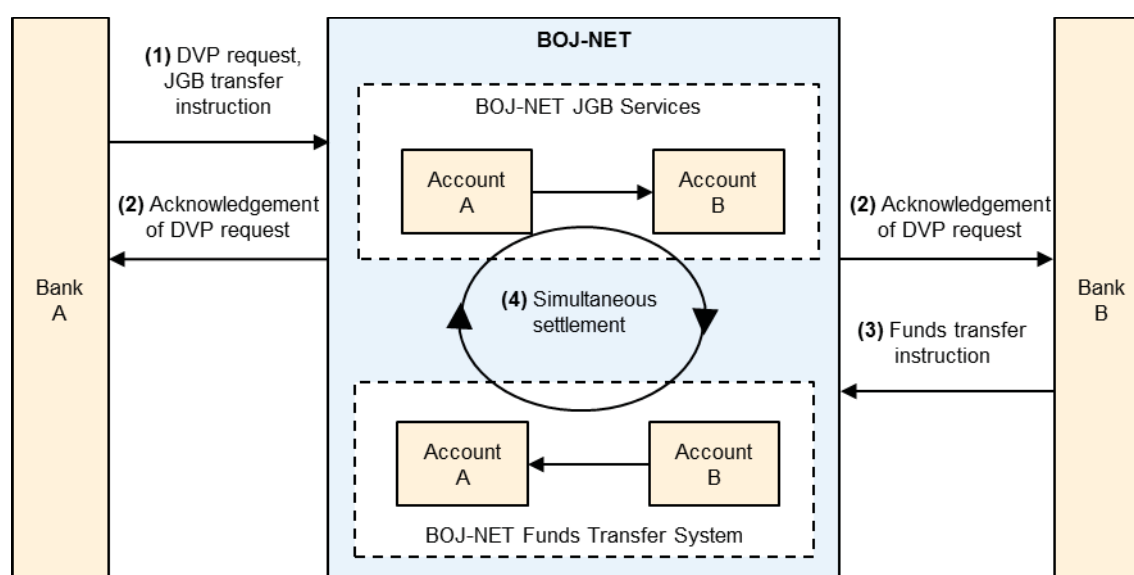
(1) DVP request, JGB transfer instruction

(2) Acknowledgement of DVP request

Bank A

BOJ-NET

BOJ-NET JGB Services

Account A

Account B

(4) Simultaneous settlement

Account A

Account B

BOJ-NET Funds Transfer System

(2) Acknowledgement of DVP request

(3) Funds transfer instruction

Bank B